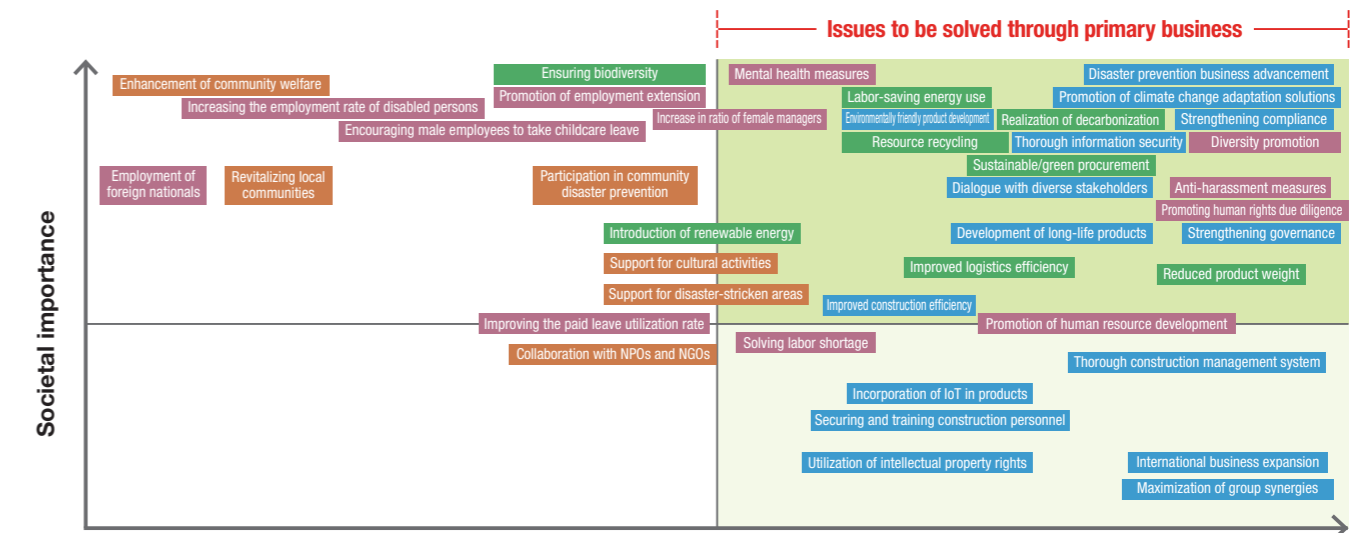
Issues to be solved through primary business

Societal importance

Enhancement of community welfare
Increasing the employment rate of disabled persons
Encouraging male employees to take childcare leave
Ensuring biodiversity
Promotion of employment extension
Increase in ratio of female managers
Mental health measures
Disaster prevention business advancement
Labor-saving energy use
Promotion of climate change adaptation solutions
Environmentally friendly product development
Realization of decarbonization
Strengthening compliance
Resource recycling
Thorough information security
Diversity promotion
Sustainable/green procurement
Employment of foreign nationals
Revitalizing local communities
Participation in community disaster prevention
Dialogue with diverse stakeholders
Anti-harassment measures
Promoting human rights due diligence
Introduction of renewable energy
Development of long-life products
Strengthening governance
Support for cultural activities
Improved logistics efficiency
Reduced product weight
Support for disaster-stricken areas
Improved construction efficiency
Improving the paid leave utilization rate
Promotion of human resource development
Collaboration with NPOs and NGOs
Solving labor shortage
Thorough construction management system
Incorporation of IoT in products
Securing and training construction personnel
Utilization of intellectual property rights
International business expansion
Maximization of group synergies